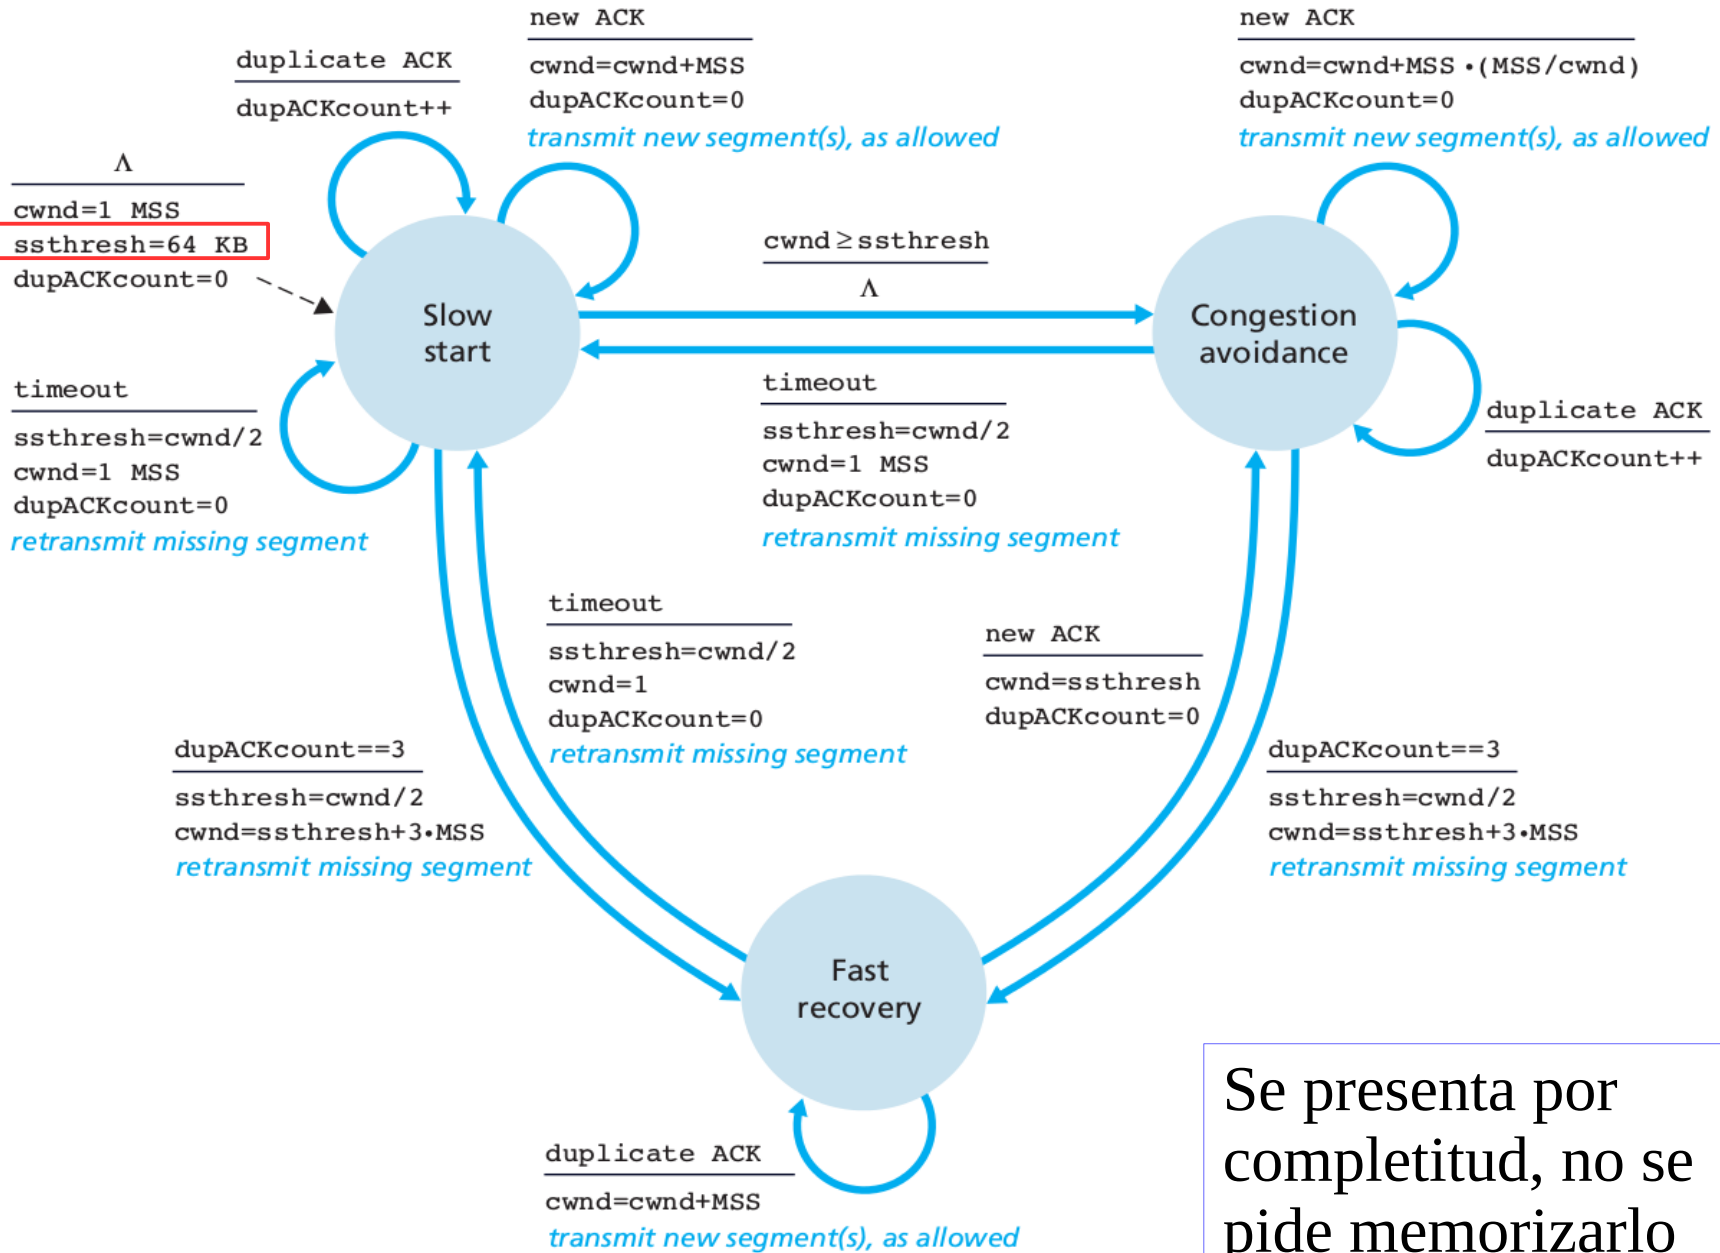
new ACK
cwnd=cwnd+MSS
dupACKcount=0
transmit new segment(s), as allowed

new ACK
cwnd=cwnd+MSS •(MSS/cwnd)
dupACKcount=0
transmit new segment(s), as allowed

duplicate ACK
dupACKcount++

Λ
cwnd=1 MSS
ssthresh=64 KB
dupACKcount=0

Slow start

cwnd ≥ ssthresh
Λ

Congestion avoidance

timeout
ssthresh=cwnd/2
cwnd=1 MSS
dupACKcount=0
retransmit missing segment

timeout
ssthresh=cwnd/2
cwnd=1 MSS
dupACKcount=0
retransmit missing segment

duplicate ACK
dupACKcount++

timeout
ssthresh=cwnd/2
cwnd=1
dupACKcount=0
retransmit missing segment

new ACK
cwnd=ssthresh
dupACKcount=0

dupACKcount==3
ssthresh=cwnd/2
cwnd=ssthresh+3•MSS
retransmit missing segment

dupACKcount==3
ssthresh=cwnd/2
cwnd=ssthresh+3•MSS
retransmit missing segment

Fast recovery

duplicate ACK
cwnd=cwnd+MSS
transmit new segment(s), as allowed

Se presenta por completitud, no se pide memorizarlo